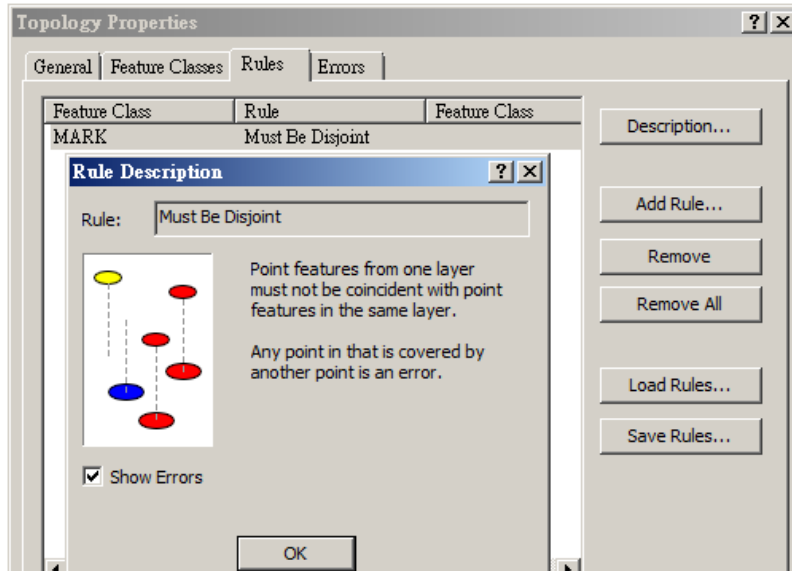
Topology Properties

?

General | Feature Classes | Rules | Errors

| Feature Class | Rule | Feature Class |
|---|---|---|
| MARK | Must Be Disjoint | |

Rule Description

?

Rule: Must Be Disjoint

Point features from one layer must not be coincident with point features in the same layer.

Any point in that is covered by another point is an error.

Show Errors

OK

Description...

Add Rule...

Remove

Remove All

Load Rules...

Save Rules...